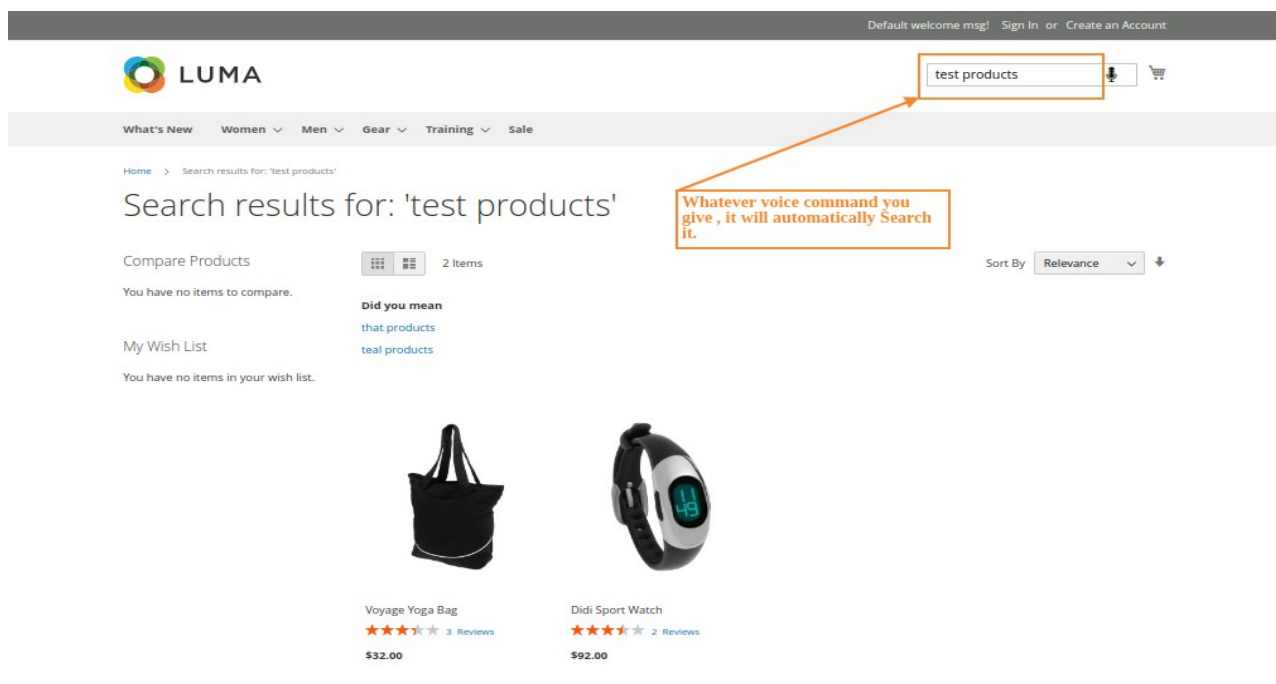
Default welcome msg! Sign In or Create an Account

LUMA

test products

What's New Women Men Gear Training Sale

Home > Search results for: 'test products'

Search results for: 'test products'

Whatever voice command you give , it will automatically Search it.

Compare Products

You have no items to compare.

My Wish List

You have no items in your wish list.

2 Items

Sort By Relevance

Did you mean

that products

teal products

Voyage Yoga Bag

3 Reviews

$32.00

Didi Sport Watch

2 Reviews

$92.00